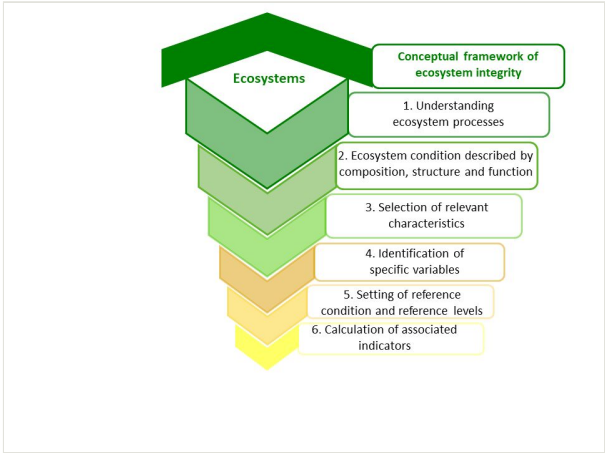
Ecosystems

Conceptual framework of ecosystem integrity

1. Understanding ecosystem processes

2. Ecosystem condition described by composition, structure and function

3. Selection of relevant characteristics

4. Identification of specific variables

5. Setting of reference condition and reference levels

6. Calculation of associated indicators